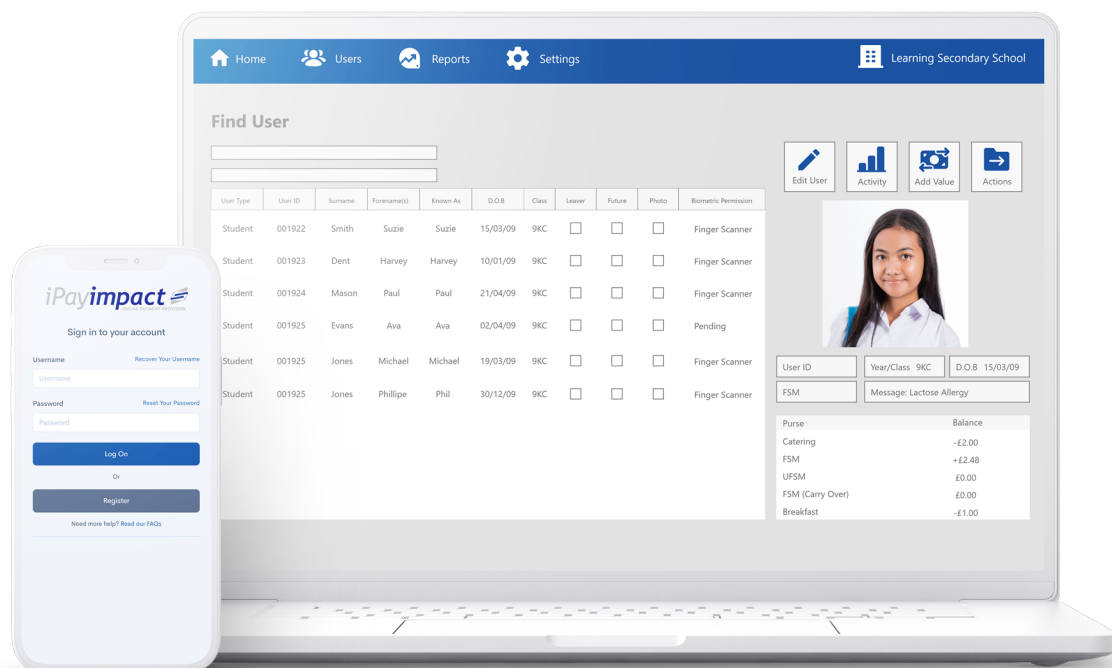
Home Users Reports Settings Learning Secondary School

Find User

| User Type | User ID | Surname | Forename(s) | Known As | D.O.B | Class | Leaver | Future | Photo | Biometric Permission |
|---|---|---|---|---|---|---|---|---|---|---|
| Student | 001922 | Smith | Suzie | Suzie | 15/03/09 | 9KC | | | | Finger Scanner |
| Student | 001923 | Dent | Harvey | Harvey | 10/01/09 | 9KC | | | | Finger Scanner |
| Student | 001924 | Mason | Paul | Paul | 21/04/09 | 9KC | | | | Finger Scanner |
| Student | 001925 | Evans | Ava | Ava | 02/04/09 | 9KC | | | | Pending |
| Student | 001925 | Jones | Michael | Michael | 19/03/09 | 9KC | | | | Finger Scanner |
| Student | 001925 | Jones | Phillipe | Phil | 30/12/09 | 9KC | | | | Finger Scanner |

Edit User Activity Add Value Actions

User ID Year/Class 9KC D.O.B 15/03/09
FSM Message: Lactose Allergy

| Purse | Balance |
|---|---|
| Catering | -£2.00 |
| FSM | +£2.48 |
| UFSM | £0.00 |
| FSM (Carry Over) | £0.00 |
| Breakfast | -£1.00 |

iPayimpact
ONLINE PAYMENT PROVISION

Sign in to your account

Username Recover Your Username
Username
Password Reset Your Password
Password
Log On
Or
Register
Need more help? Read our FAQs